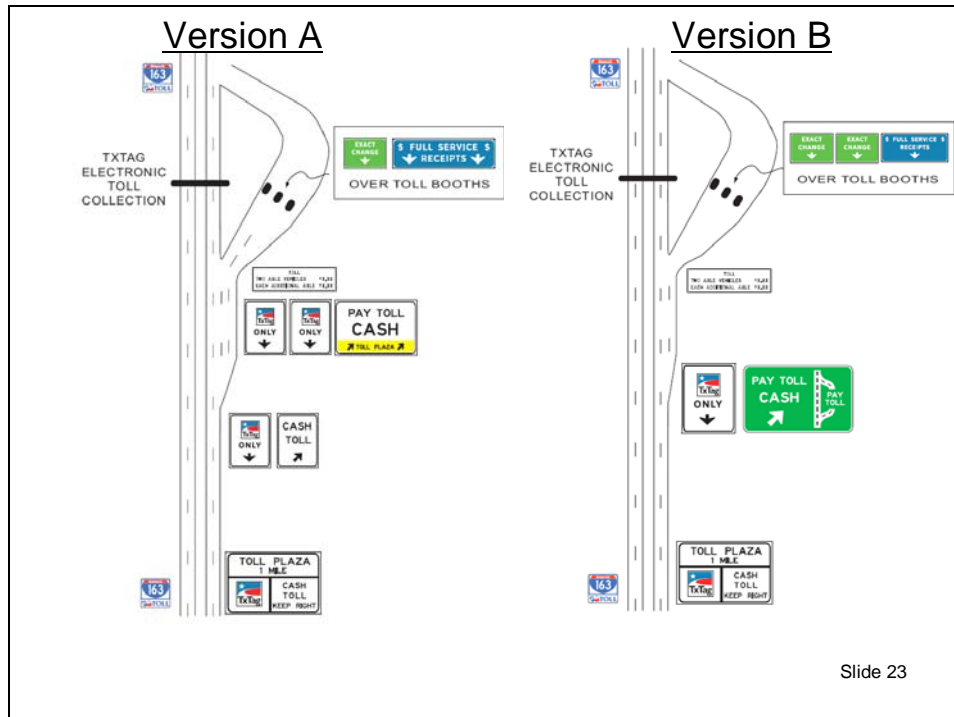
Version A

163
TOLL

TXTAG ELECTRONIC TOLL COLLECTION

EXACT CHANGE
$ FULL SERVICE $ RECEIPTS
OVER TOLL BOOTHS

TOLL
TWO AXLE VEHICLES $1.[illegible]
EACH ADDITIONAL AXLE $1.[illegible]

TxTag ONLY
TxTag ONLY
PAY TOLL CASH
TOLL PLAZA

TxTag ONLY
CASH TOLL

TOLL PLAZA 1 MILE
TxTag
CASH TOLL KEEP RIGHT

163
TOLL

Version B

163
TOLL

TXTAG ELECTRONIC TOLL COLLECTION

EXACT CHANGE
EXACT CHANGE
$ FULL SERVICE $ RECEIPTS
OVER TOLL BOOTHS

TOLL
TWO AXLE VEHICLES $1.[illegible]
EACH ADDITIONAL AXLE $1.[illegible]

TxTag ONLY
PAY TOLL CASH
PAY TOLL

TOLL PLAZA 1 MILE
TxTag
CASH TOLL KEEP RIGHT

163
TOLL

Slide 23